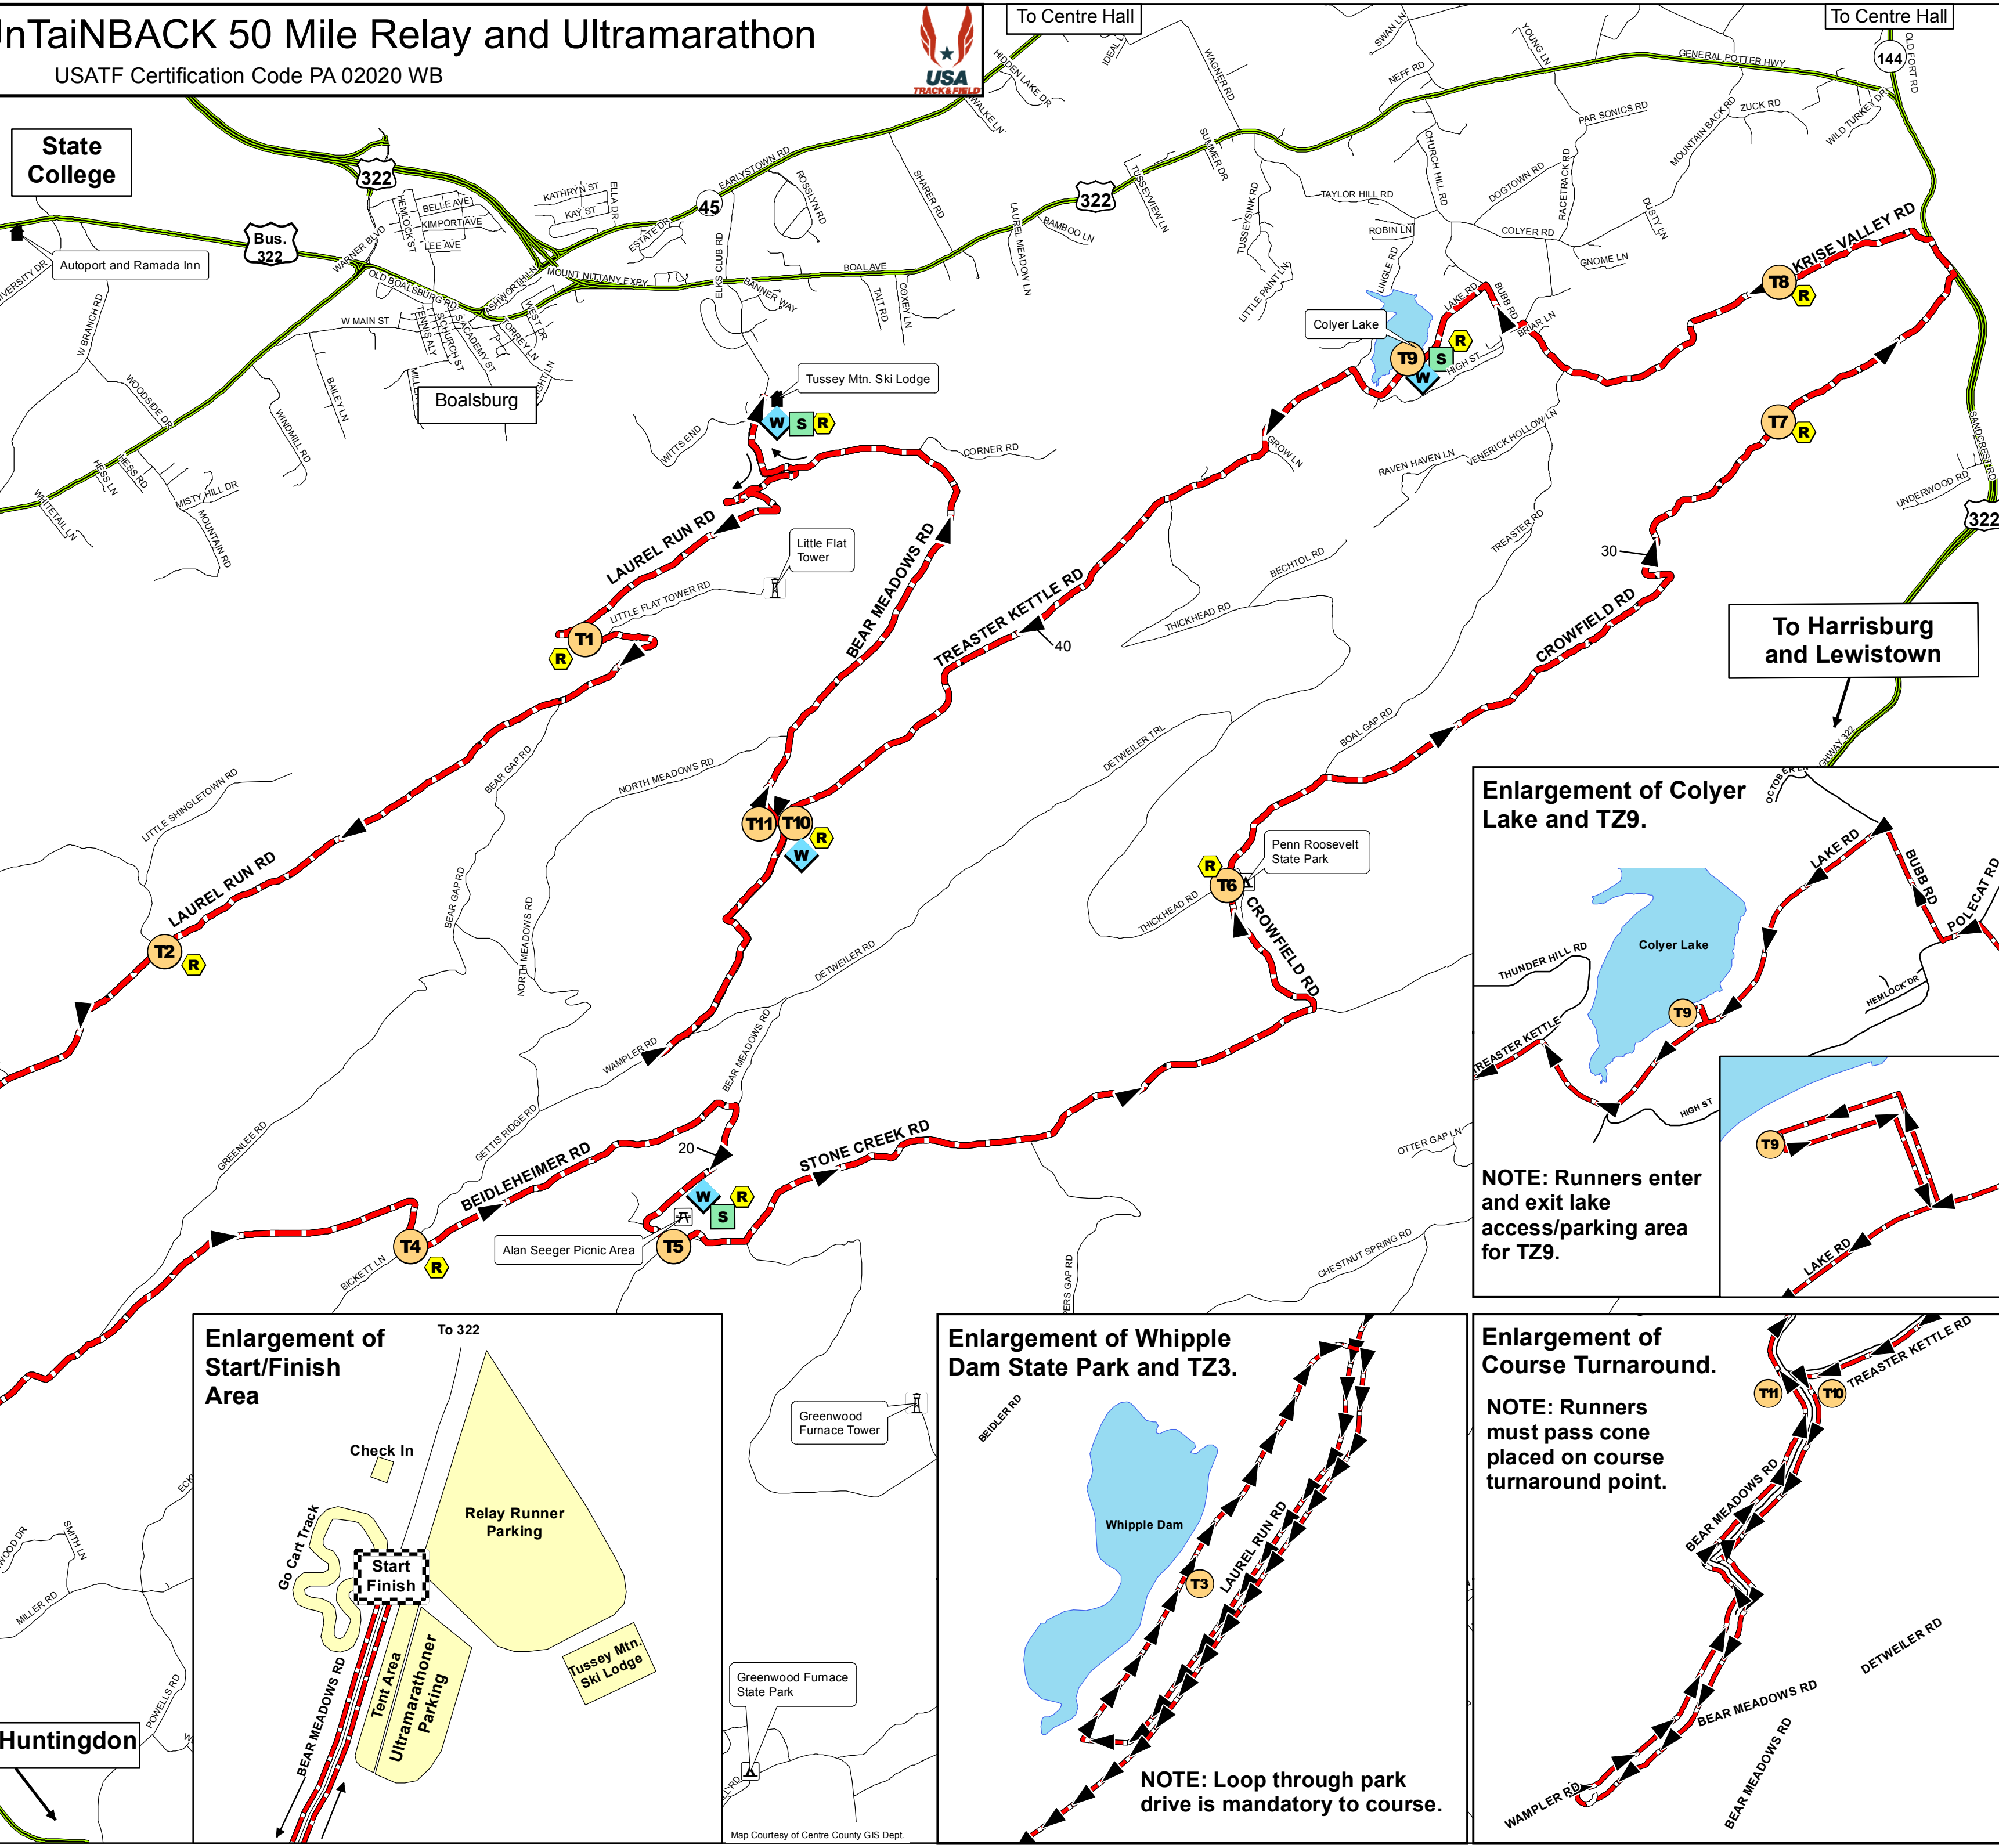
nTaiNBACK 50 Mile Relay and Ultramarathon
USATF Certification Code PA 02020 WB

USA TRACK & FIELD

To Centre Hall

To Centre Hall

State College

Autoport and Ramada Inn

Bus. 322

322

45

322

144

322

Boalsburg

Tussey Mtn. Ski Lodge

Little Flat Tower

Colyer Lake

Penn Roosevelt State Park

To Harrisburg and Lewistown

Alan Seeger Picnic Area

Greenwood Furnace Tower

Greenwood Furnace State Park

Huntingdon

LAUREL RUN RD
BEAR MEADOWS RD
TREASTER KETTLE RD
CROWFIELD RD
KRISE VALLEY RD
STONE CREEK RD
BEIDLEHEIMER RD
LITTLE FLAT TOWER RD

T1 T2 T4 T5 T6 T7 T8 T9 T10 T11

W S R

20
30
40

Enlargement of Colyer Lake and TZ9.

Colyer Lake
THUNDER HILL RD
TREASTER KETTLE
LAKE RD
BUBB RD
POLECAT RD
HEMLOCK DR
HIGH ST

NOTE: Runners enter and exit lake access/parking area for TZ9.

Enlargement of Start/Finish Area

To 322
Check In
Go Cart Track
Start Finish
Relay Runner Parking
Tent Area
Ultramarathoner Parking
Tussey Mtn. Ski Lodge
BEAR MEADOWS RD

Enlargement of Whipple Dam State Park and TZ3.

BEIDLER RD
Whipple Dam
T3
LAUREL RUN RD

NOTE: Loop through park drive is mandatory to course.

Enlargement of Course Turnaround.

NOTE: Runners must pass cone placed on course turnaround point.

T11 T10
TREASTER KETTLE RD
BEAR MEADOWS RD
DETWEILER RD
WAMPLER RD

Map Courtesy of Centre County GIS Dept.